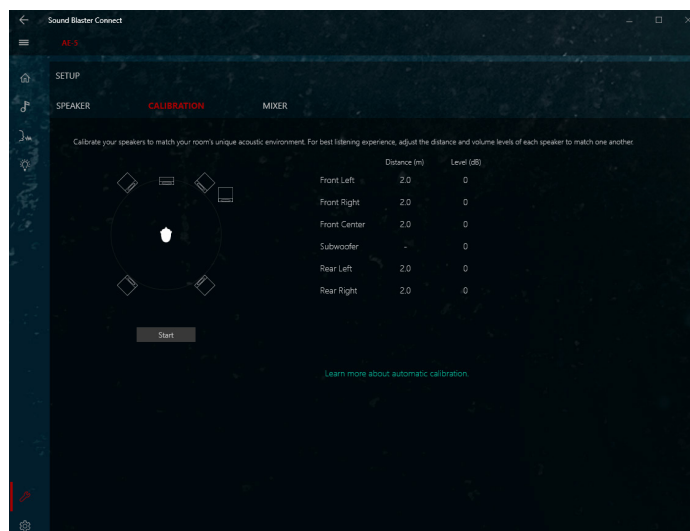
Sound Blaster Connect

AE-5

SETUP

SPEAKER CALIBRATION MIXER

Calibrate your speakers to match your room's unique acoustic environment. For best listening experience, adjust the distance and volume levels of each speaker to match one another.

| | Distance (m) | Level (dB) |
|---|---|---|
| Front Left | 2.0 | 0 |
| Front Right | 2.0 | 0 |
| Front Center | 2.0 | 0 |
| Subwoofer | - | 0 |
| Rear Left | 2.0 | 0 |
| Rear Right | 2.0 | 0 |

Start

Learn more about automatic calibration